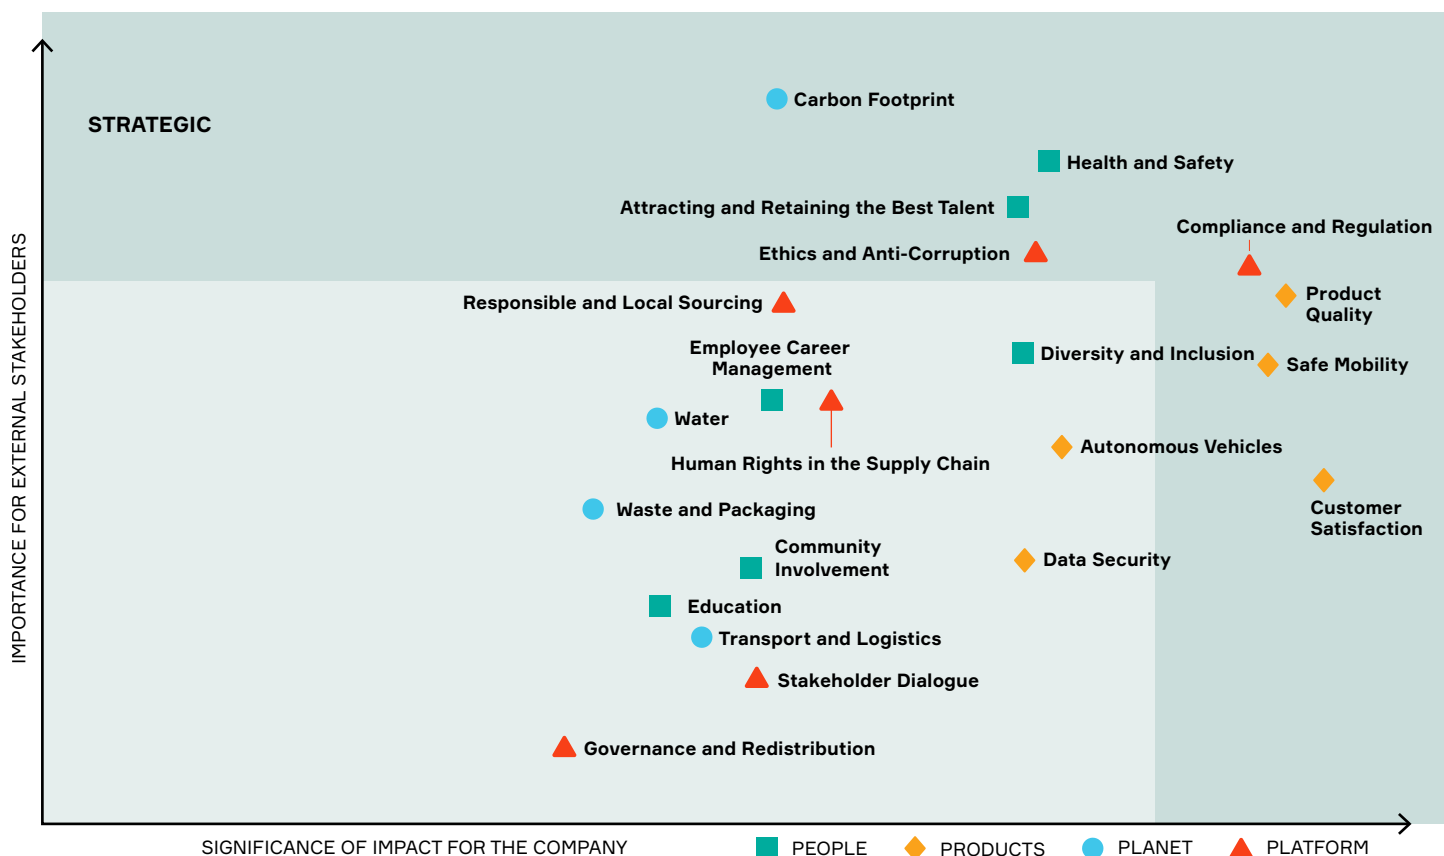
STRATEGIC

Carbon Footprint

Health and Safety

Attracting and Retaining the Best Talent

Compliance and Regulation

Ethics and Anti-Corruption

Responsible and Local Sourcing

Product Quality

Employee Career Management

Diversity and Inclusion

Safe Mobility

Water

Human Rights in the Supply Chain

Autonomous Vehicles

Waste and Packaging

Customer Satisfaction

Community Involvement

Data Security

Education

Transport and Logistics

Stakeholder Dialogue

Governance and Redistribution

IMPORTANCE FOR EXTERNAL STAKEHOLDERS

SIGNIFICANCE OF IMPACT FOR THE COMPANY

PEOPLE PRODUCTS PLANET PLATFORM